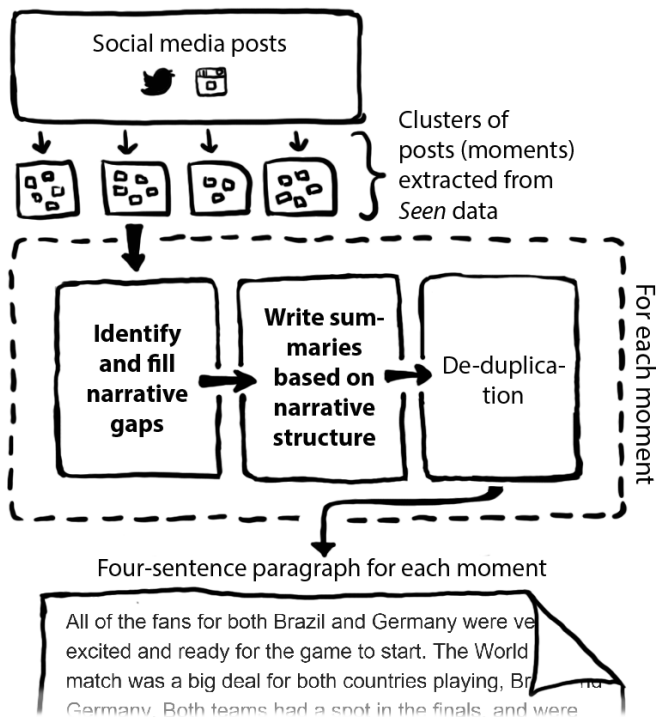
Social media posts

Clusters of posts (moments) extracted from *Seen* data

Identify and fill narrative gaps

Write summaries based on narrative structure

De-duplication

For each moment

Four-sentence paragraph for each moment

All of the fans for both Brazil and Germany were ve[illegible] excited and ready for the game to start. The World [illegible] match was a big deal for both countries playing, Br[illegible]nd Germany. Both teams had a spot in the finals, and were